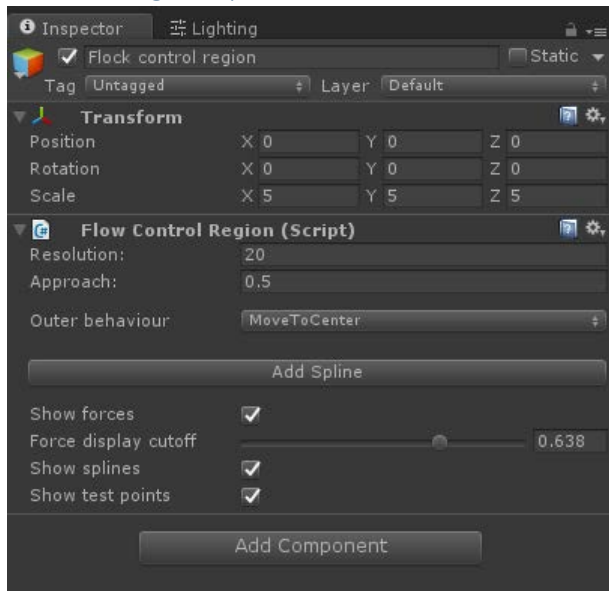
Inspector
Lighting

Flock control region
Static
Tag Untagged
Layer Default

Transform
Position X 0 Y 0 Z 0
Rotation X 0 Y 0 Z 0
Scale X 5 Y 5 Z 5

Flow Control Region (Script)
Resolution: 20
Approach: 0.5
Outer behaviour MoveToCenter

Add Spline

Show forces
Force display cutoff 0.638
Show splines
Show test points

Add Component